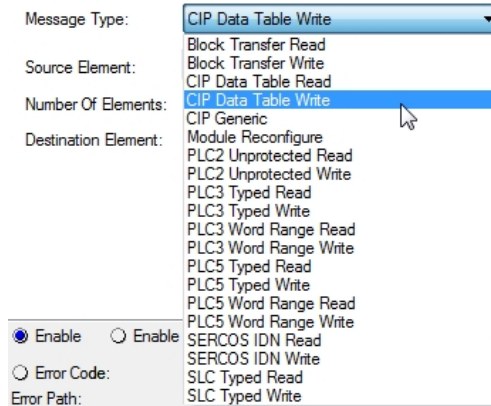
Message Type:
CIP Data Table Write

Source Element:

Number Of Elements:

Destination Element:

Block Transfer Read
Block Transfer Write
CIP Data Table Read
CIP Data Table Write
CIP Generic
Module Reconfigure
PLC2 Unprotected Read
PLC2 Unprotected Write
PLC3 Typed Read
PLC3 Typed Write
PLC3 Word Range Read
PLC3 Word Range Write
PLC5 Typed Read
PLC5 Typed Write
PLC5 Word Range Read
PLC5 Word Range Write
SERCOS IDN Read
SERCOS IDN Write
SLC Typed Read
SLC Typed Write

Enable
Enable

Error Code:
Error Path: